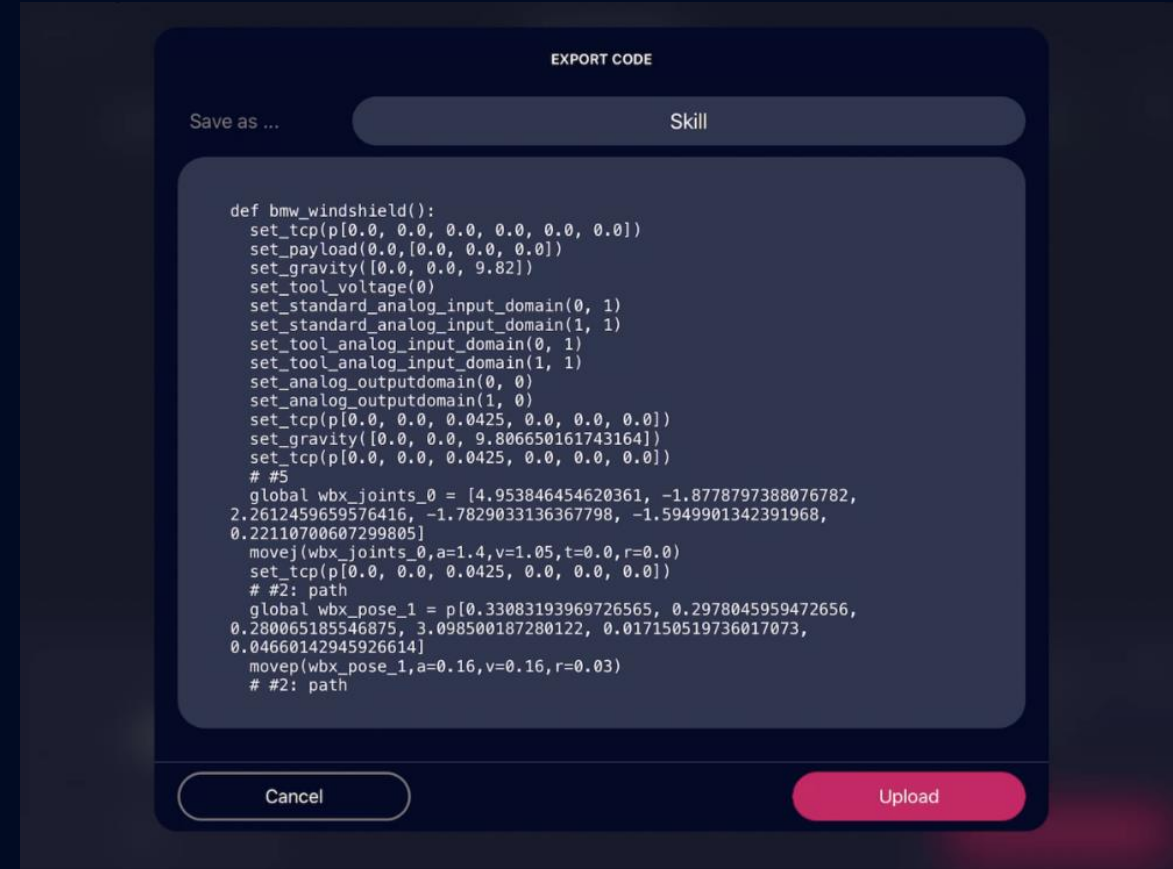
EXPORT CODE

Save as ...

Skill

```
def bmw_windshield():
  set_tcp(p[0.0, 0.0, 0.0, 0.0, 0.0, 0.0])
  set_payload(0.0,[0.0, 0.0, 0.0])
  set_gravity([0.0, 0.0, 9.82])
  set_tool_voltage(0)
  set_standard_analog_input_domain(0, 1)
  set_standard_analog_input_domain(1, 1)
  set_tool_analog_input_domain(0, 1)
  set_tool_analog_input_domain(1, 1)
  set_analog_outputdomain(0, 0)
  set_analog_outputdomain(1, 0)
  set_tcp(p[0.0, 0.0, 0.0425, 0.0, 0.0, 0.0])
  set_gravity([0.0, 0.0, 9.806650161743164])
  set_tcp(p[0.0, 0.0, 0.0425, 0.0, 0.0, 0.0])
  # #5
  global wbx_joints_0 = [4.953846454620361, -1.8778797388076782,
2.2612459659576416, -1.7829033136367798, -1.5949901342391968,
0.22110700607299805]
  movej(wbx_joints_0,a=1.4,v=1.05,t=0.0,r=0.0)
  set_tcp(p[0.0, 0.0, 0.0425, 0.0, 0.0, 0.0])
  # #2: path
  global wbx_pose_1 = p[0.33083193969726565, 0.2978045959472656,
0.280065185546875, 3.098500187280122, 0.017150519736017073,
0.04660142945926614]
  movep(wbx_pose_1,a=0.16,v=0.16,r=0.03)
  # #2: path
```

Cancel

Upload